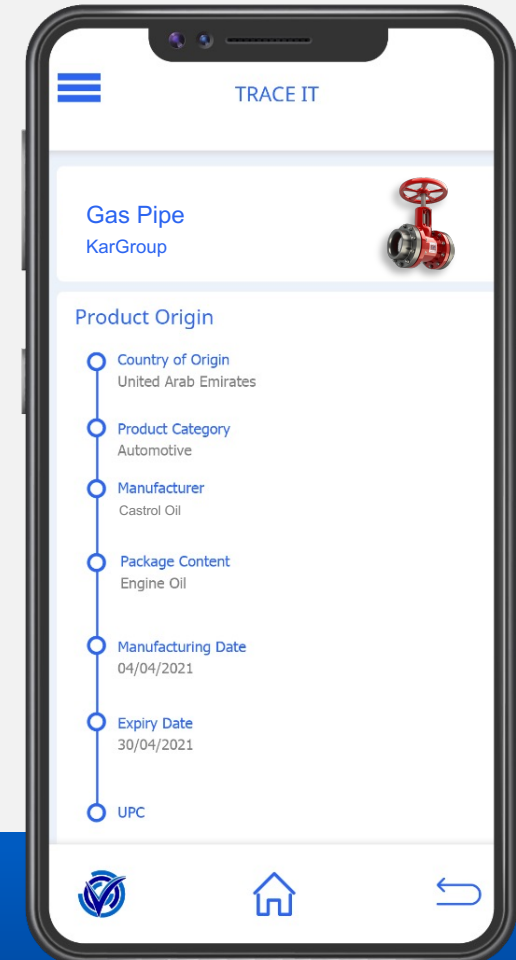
TRACE IT

Gas Pipe
KarGroup

Product Origin

Country of Origin
United Arab Emirates

Product Category
Automotive

Manufacturer
Castrol Oil

Package Content
Engine Oil

Manufacturing Date
04/04/2021

Expiry Date
30/04/2021

UPC